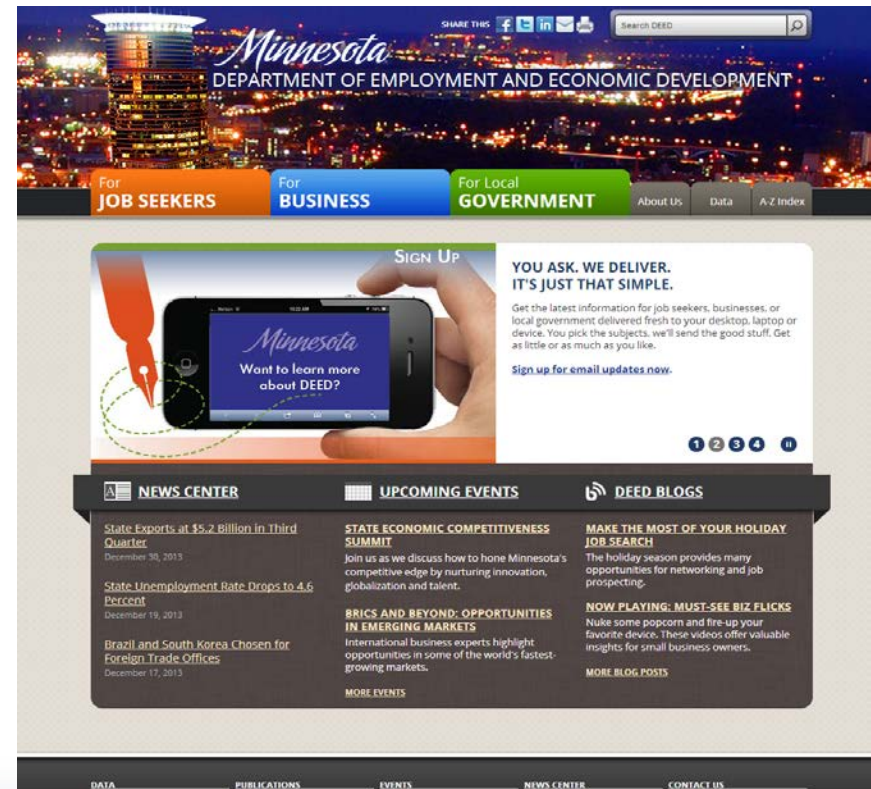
SHARE THIS

Search DEED

Minnesota
DEPARTMENT OF EMPLOYMENT AND ECONOMIC DEVELOPMENT

For
JOB SEEKERS

For
BUSINESS

For Local
GOVERNMENT

About Us

Data

A-Z Index

SIGN UP

Minnesota
Want to learn more about DEED?

YOU ASK. WE DELIVER.
IT'S JUST THAT SIMPLE.

Get the latest information for job seekers, businesses, or local government delivered fresh to your desktop, laptop or device. You pick the subjects, we'll send the good stuff. Get as little or as much as you like.

Sign up for email updates now.

1 2 3 4

NEWS CENTER

State Exports at $5.2 Billion in Third Quarter
December 30, 2013

State Unemployment Rate Drops to 4.6 Percent
December 19, 2013

Brazil and South Korea Chosen for Foreign Trade Offices
December 17, 2013

UPCOMING EVENTS

STATE ECONOMIC COMPETITIVENESS SUMMIT
Join us as we discuss how to hone Minnesota's competitive edge by nurturing innovation, globalization and talent.

BRICS AND BEYOND: OPPORTUNITIES IN EMERGING MARKETS
International business experts highlight opportunities in some of the world's fastest-growing markets.

MORE EVENTS

DEED BLOGS

MAKE THE MOST OF YOUR HOLIDAY JOB SEARCH
The holiday season provides many opportunities for networking and job prospecting.

NOW PLAYING: MUST-SEE BIZ FLICKS
Nuke some popcorn and fire-up your favorite device. These videos offer valuable insights for small business owners.

MORE BLOG POSTS

DATA

PUBLICATIONS

EVENTS

NEWS CENTER

CONTACT US